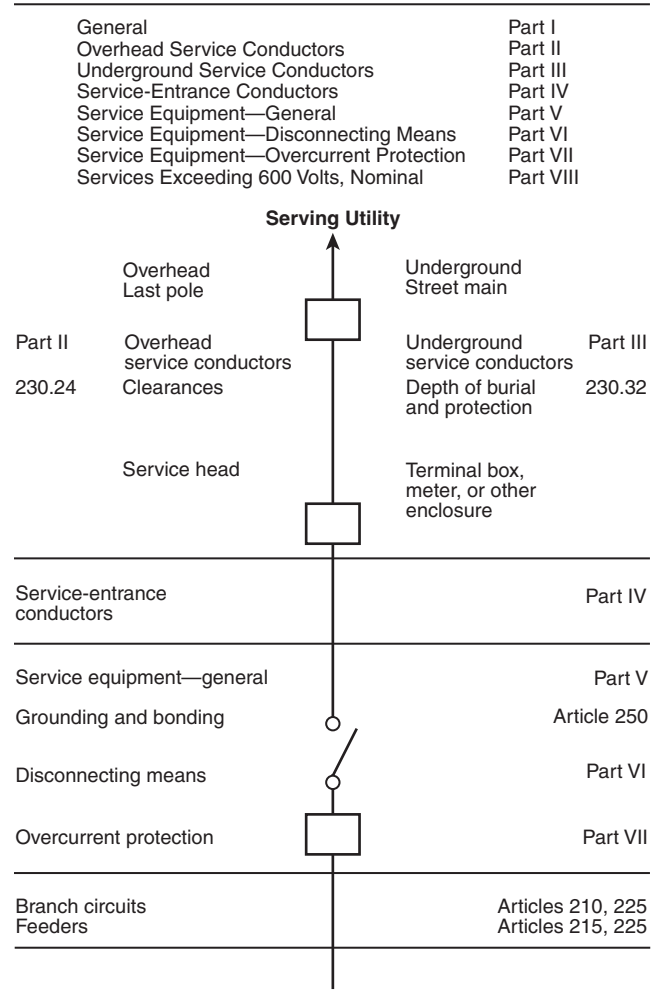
| | |
|---|---|
| General | Part I |
| Overhead Service Conductors | Part II |
| Underground Service Conductors | Part III |
| Service-Entrance Conductors | Part IV |
| Service Equipment—General | Part V |
| Service Equipment—Disconnecting Means | Part VI |
| Service Equipment—Overcurrent Protection | Part VII |
| Services Exceeding 600 Volts, Nominal | Part VIII |

**Serving Utility**

Overhead
Last pole

Underground
Street main

Part II
Overhead service conductors

Underground service conductors
Part III

230.24
Clearances

Depth of burial and protection
230.32

Service head

Terminal box, meter, or other enclosure

Service-entrance conductors
Part IV

Service equipment—general
Part V

Grounding and bonding
Article 250

Disconnecting means
Part VI

Overcurrent protection
Part VII

Branch circuits
Articles 210, 225

Feeders
Articles 215, 225